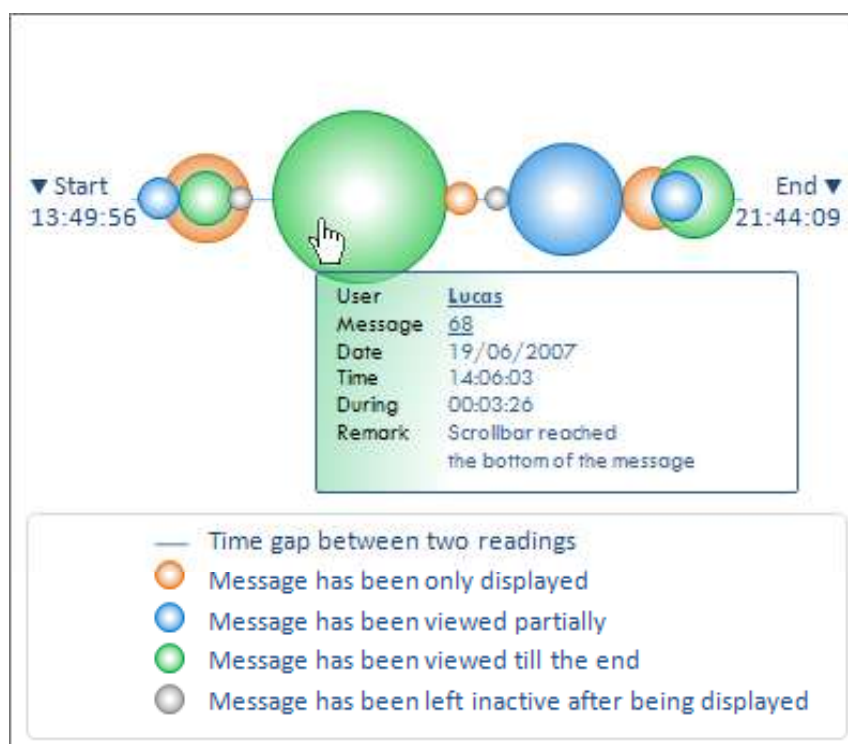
▼ Start
13:49:56

End ▼
21:44:09

| | |
|---|---|
| User | Lucas |
| Message | 68 |
| Date | 19/06/2007 |
| Time | 14:06:03 |
| During | 00:03:26 |
| Remark | Scrollbar reached the bottom of the message |

Time gap between two readings
Message has been only displayed
Message has been viewed partially
Message has been viewed till the end
Message has been left inactive after being displayed